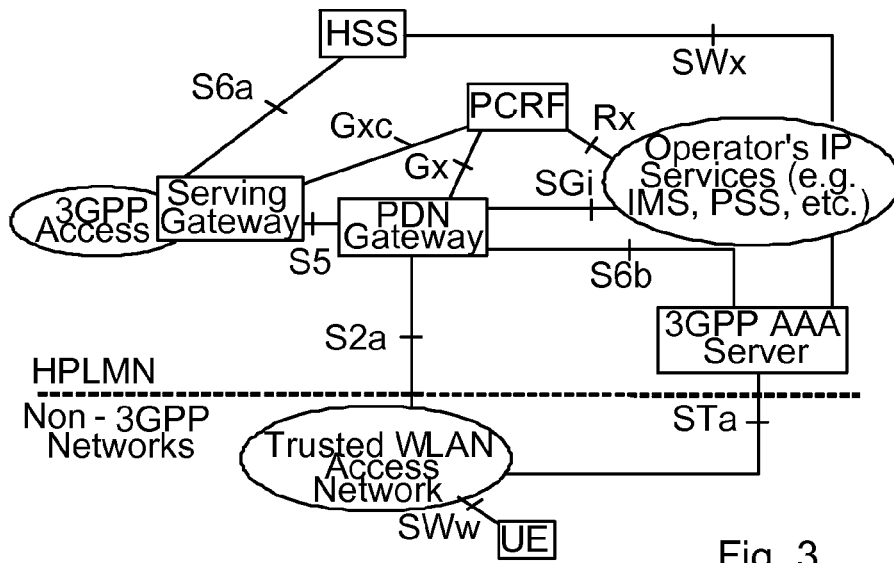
HSS
SWx
S6a
PCRF
Gxc
Rx
Gx
Operator's IP Services (e.g. IMS, PSS, etc.)
3GPP Access
Serving Gateway
SGi
PDN Gateway
S5
S6b
S2a
3GPP AAA Server
HPLMN
Non - 3GPP Networks
STa
Trusted WLAN Access Network
SWw
UE
Fig. 3